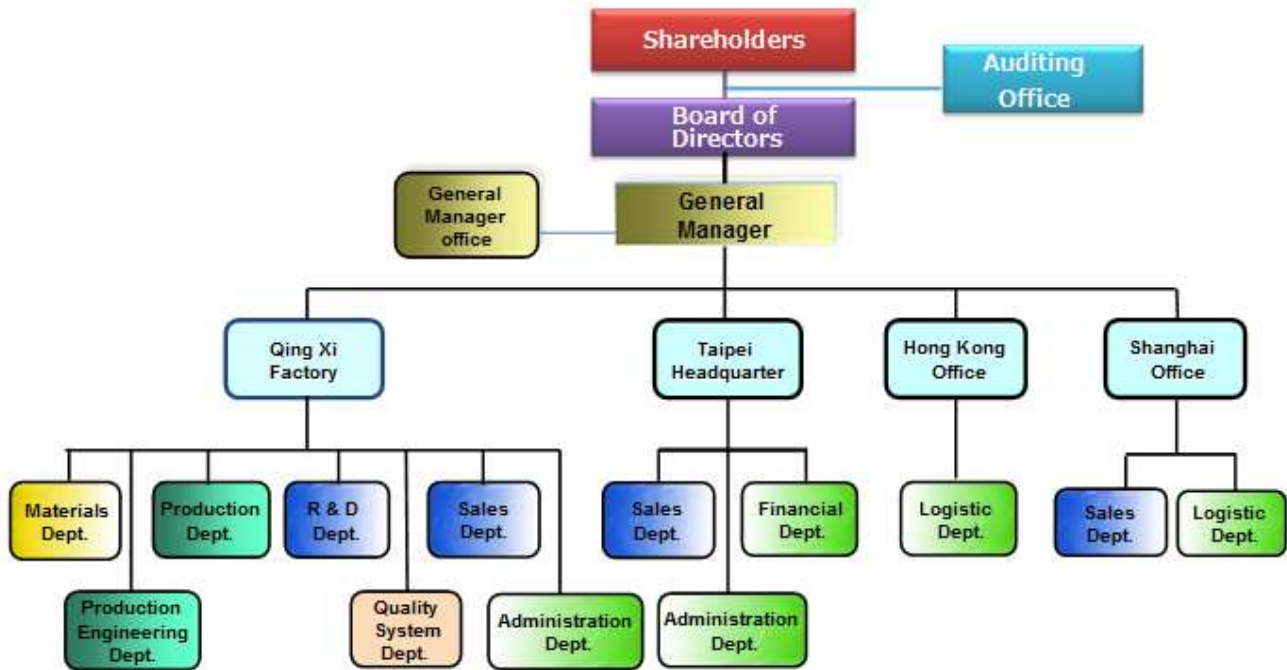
Shareholders

Auditing Office

Board of Directors

General Manager office

General Manager

Qing Xi Factory

Taipei Headquarter

Hong Kong Office

Shanghai Office

Materials Dept.

Production Dept.

R & D Dept.

Sales Dept.

Production Engineering Dept.

Quality System Dept.

Administration Dept.

Sales Dept.

Financial Dept.

Administration Dept.

Logistic Dept.

Sales Dept.

Logistic Dept.